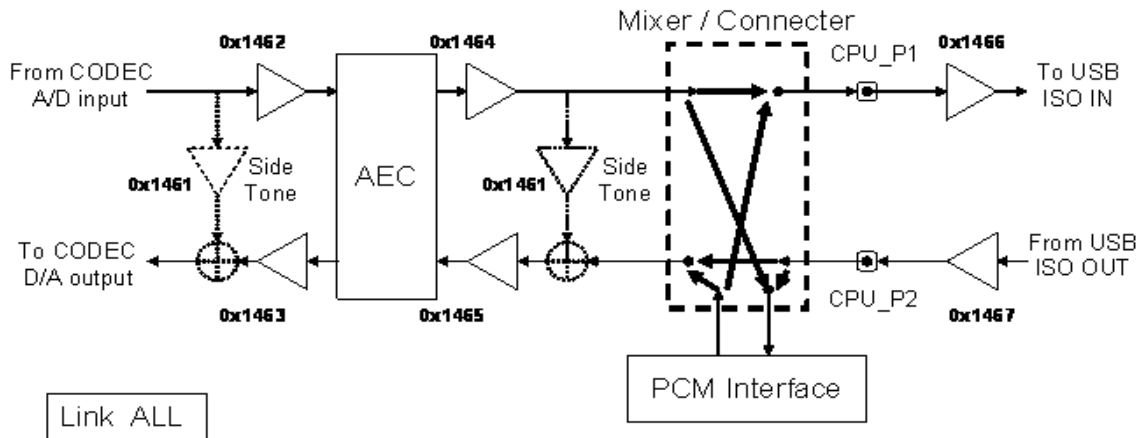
Mixer / Connecter

0x1462

0x1464

0x1466

From CODEC A/D input

CPU_P1

To USB ISO IN

0x1461

Side Tone

AEC

0x1461

Side Tone

To CODEC D/A output

From USB ISO OUT

CPU_P2

0x1463

0x1465

0x1467

PCM Interface

Link ALL